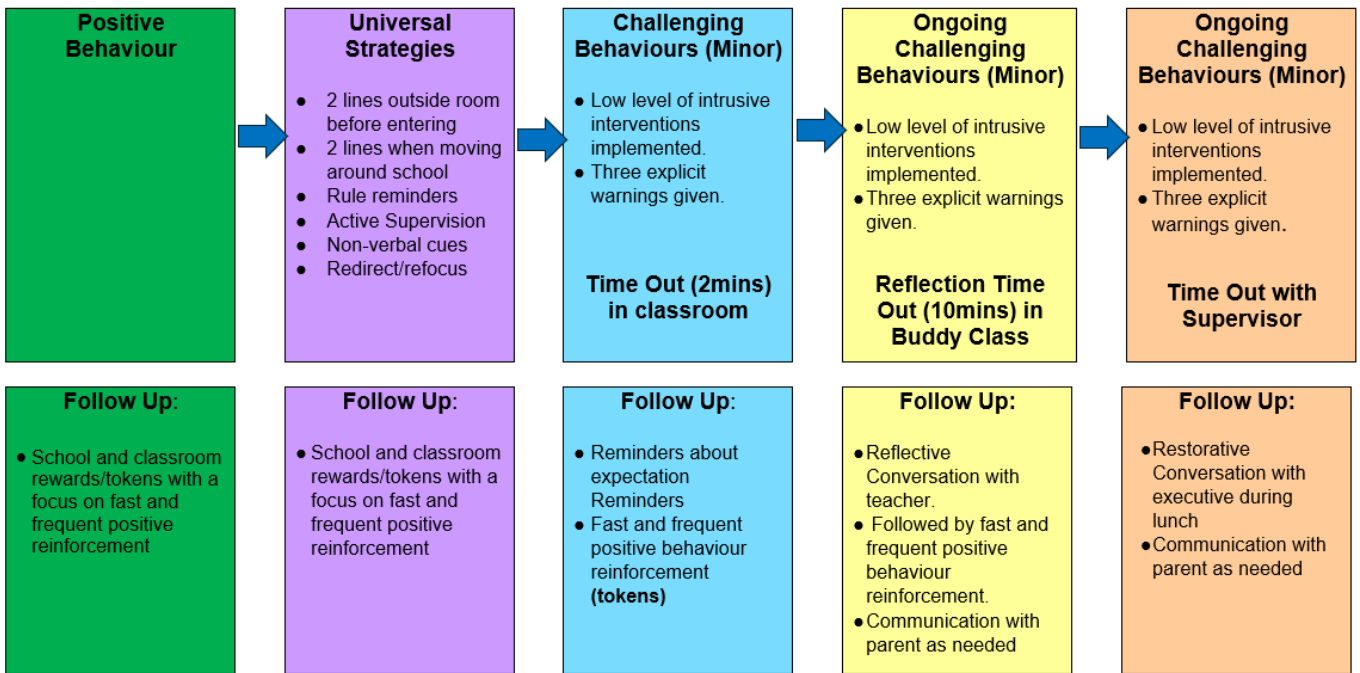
Positive Behaviour

Universal Strategies

- 2 lines outside room before entering
- 2 lines when moving around school
- Rule reminders
- Active Supervision
- Non-verbal cues
- Redirect/refocus

Challenging Behaviours (Minor)

- Low level of intrusive interventions implemented.
- Three explicit warnings given.

Time Out (2mins) in classroom

Ongoing Challenging Behaviours (Minor)

- Low level of intrusive interventions implemented.
- Three explicit warnings given.

Reflection Time Out (10mins) in Buddy Class

Ongoing Challenging Behaviours (Minor)

- Low level of intrusive interventions implemented.
- Three explicit warnings given.

Time Out with Supervisor

Follow Up:

- School and classroom rewards/tokens with a focus on fast and frequent positive reinforcement

Follow Up:

- School and classroom rewards/tokens with a focus on fast and frequent positive reinforcement

Follow Up:

- Reminders about expectation Reminders
- Fast and frequent positive behaviour reinforcement **(tokens)**

Follow Up:

- Reflective Conversation with teacher.
- Followed by fast and frequent positive behaviour reinforcement.
- Communication with parent as needed

Follow Up:

- Restorative Conversation with executive during lunch
- Communication with parent as needed